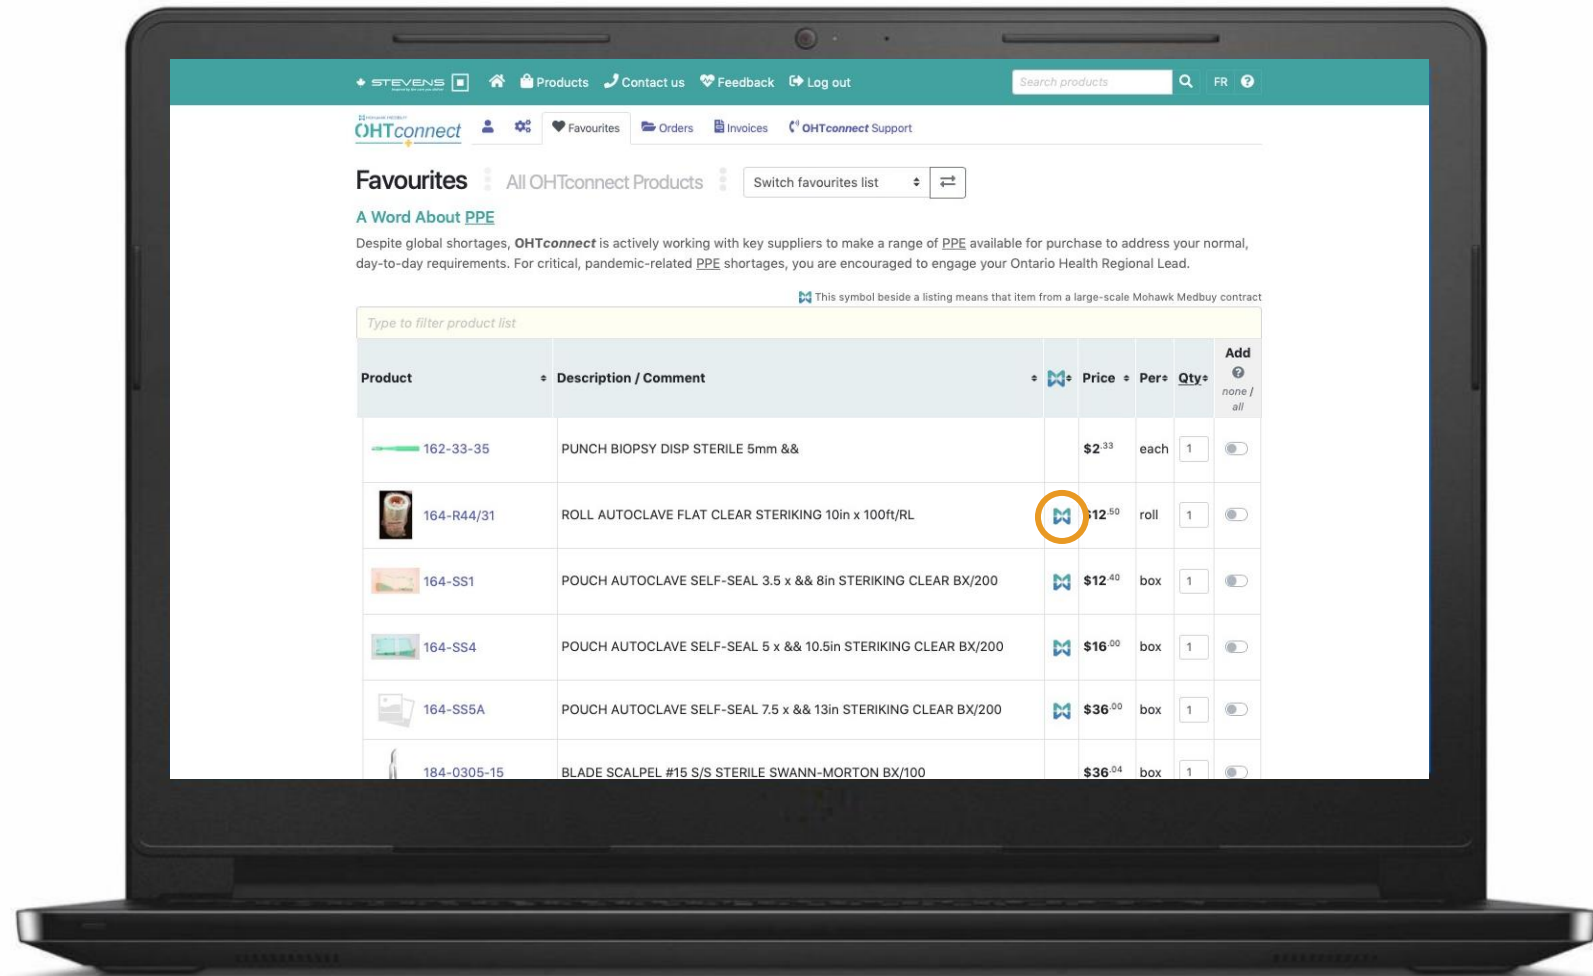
STEVENS Products Contact us Feedback Log out Search products FR

OHTconnect Favourites Orders Invoices OHTconnect Support

Favourites All OHTconnect Products Switch favourites list

A Word About PPE

Despite global shortages, OHTconnect is actively working with key suppliers to make a range of PPE available for purchase to address your normal, day-to-day requirements. For critical, pandemic-related PPE shortages, you are encouraged to engage your Ontario Health Regional Lead.

This symbol beside a listing means that item from a large-scale Mohawk Medbuy contract

Type to filter product list

| Product | Description / Comment | | Price | Per | Qty | Add none / all |
|---|---|---|---|---|---|---|
| 162-33-35 | PUNCH BIOPSY DISP STERILE 5mm && | | $2.33 | each | 1 | |
| 164-R44/31 | ROLL AUTOCLAVE FLAT CLEAR STERIKING 10in x 100ft/RL | | $12.50 | roll | 1 | |
| 164-SS1 | POUCH AUTOCLAVE SELF-SEAL 3.5 x && 8in STERIKING CLEAR BX/200 | | $12.40 | box | 1 | |
| 164-SS4 | POUCH AUTOCLAVE SELF-SEAL 5 x && 10.5in STERIKING CLEAR BX/200 | | $16.00 | box | 1 | |
| 164-SS5A | POUCH AUTOCLAVE SELF-SEAL 7.5 x && 13in STERIKING CLEAR BX/200 | | $36.00 | box | 1 | |
| 184-0305-15 | BLADE SCALPEL #15 S/S STERILE SWANN-MORTON BX/100 | | $36.04 | box | 1 | |